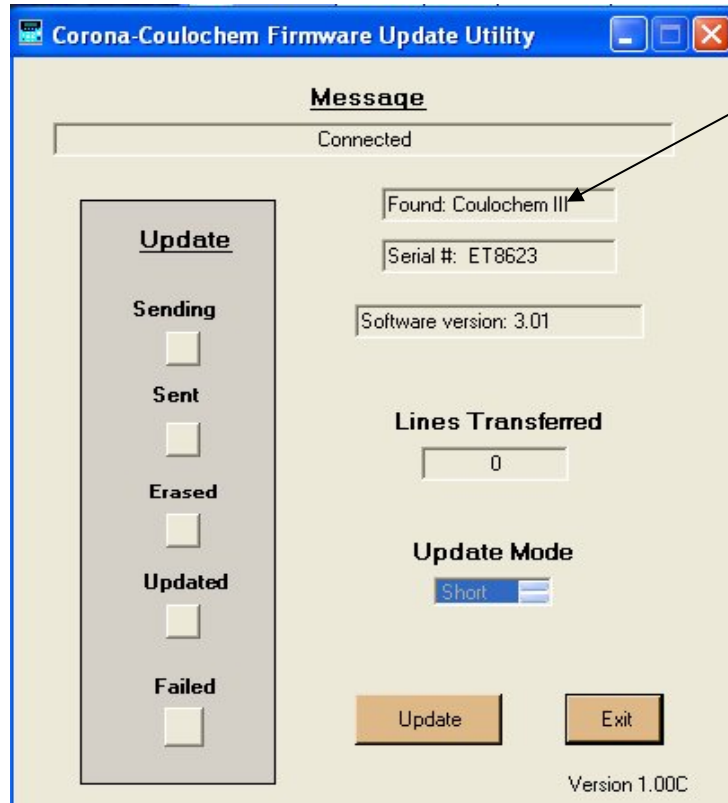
Corona-Coulochem Firmware Update Utility

Message

Connected

Found: Coulochem III

Serial #: ET8623

Software version: 3.01

Update

Sending

Sent

Erased

Updated

Failed

Lines Transferred

0

Update Mode

Short

Update

Exit

Version 1.00C